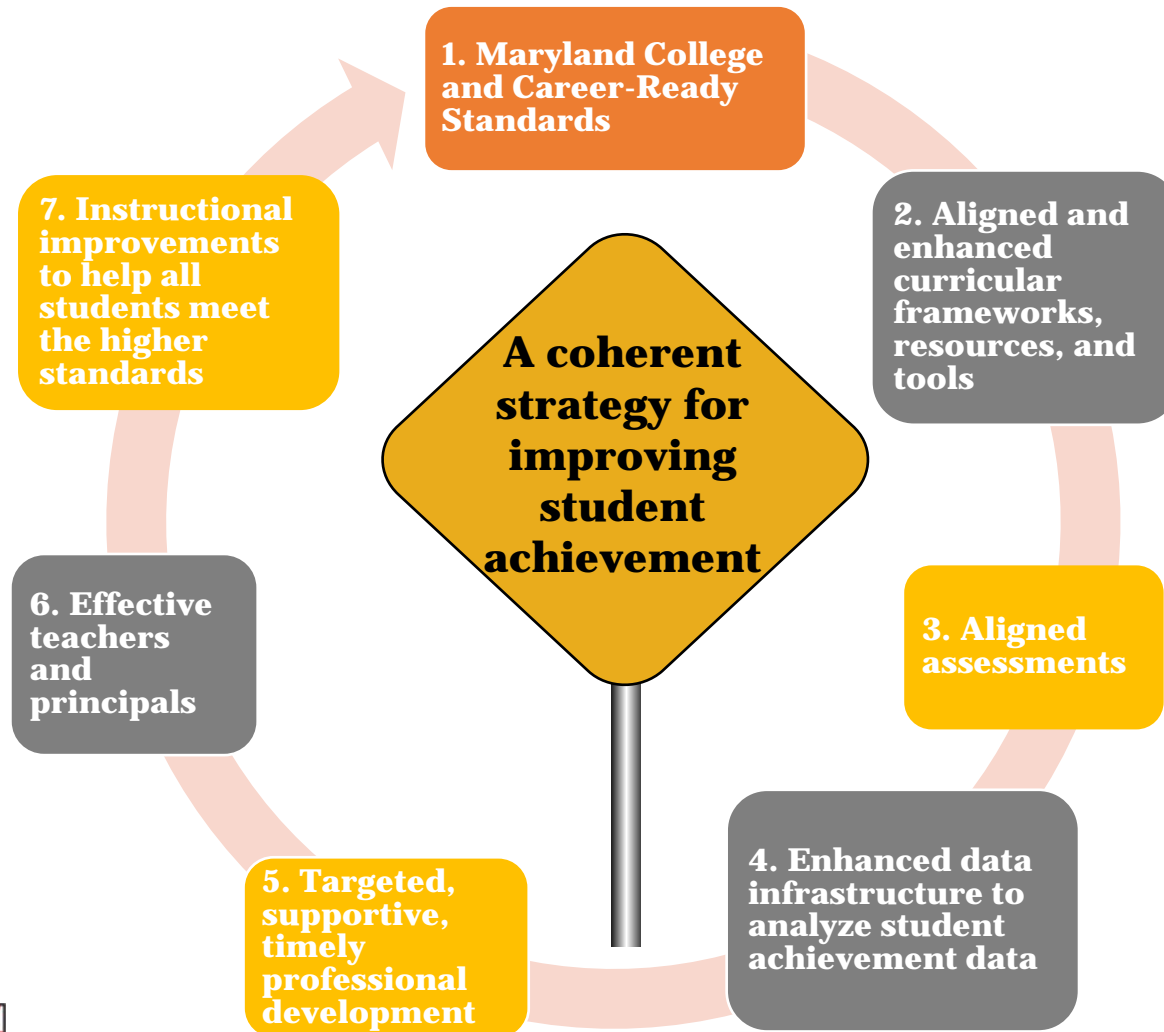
1. Maryland College and Career-Ready Standards

2. Aligned and enhanced curricular frameworks, resources, and tools

3. Aligned assessments

4. Enhanced data infrastructure to analyze student achievement data

5. Targeted, supportive, timely professional development

6. Effective teachers and principals

7. Instructional improvements to help all students meet the higher standards

A coherent strategy for improving student achievement